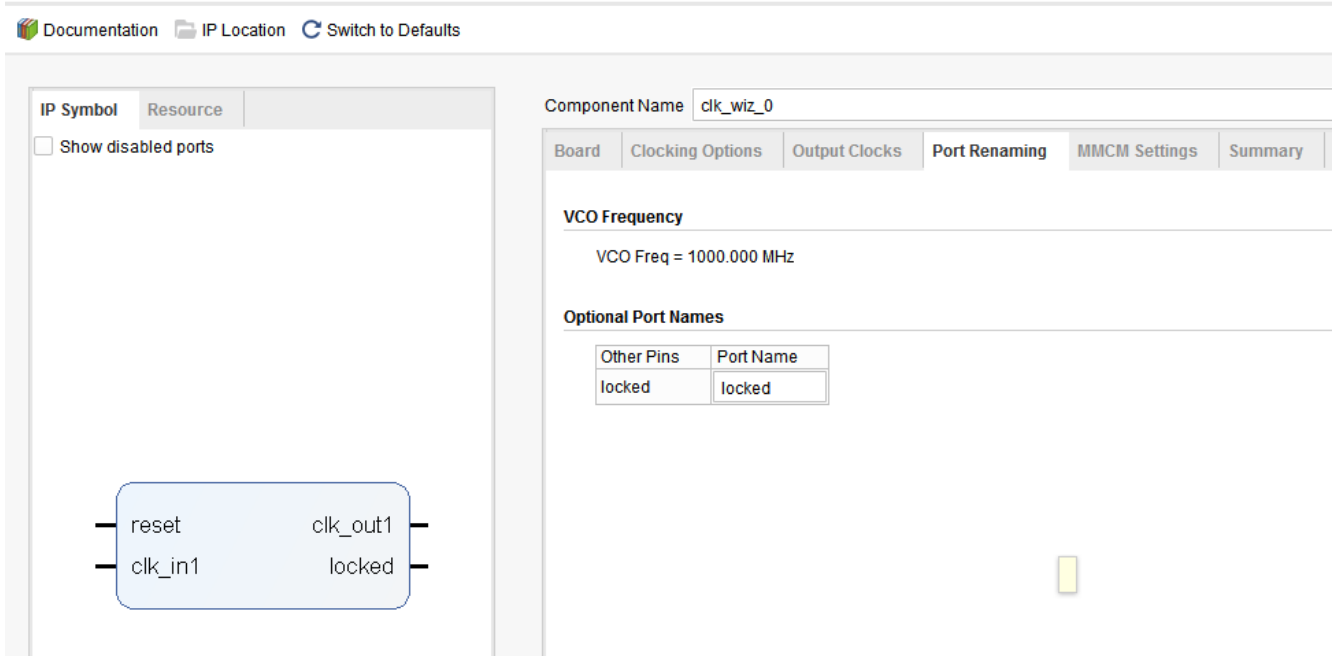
Documentation IP Location Switch to Defaults

IP Symbol Resource

Show disabled ports

reset
clk_in1
clk_out1
locked

Component Name clk_wiz_0

Board Clocking Options Output Clocks Port Renaming MMCM Settings Summary

VCO Frequency

VCO Freq = 1000.000 MHz

Optional Port Names

| Other Pins | Port Name |
|---|---|
| locked | locked |